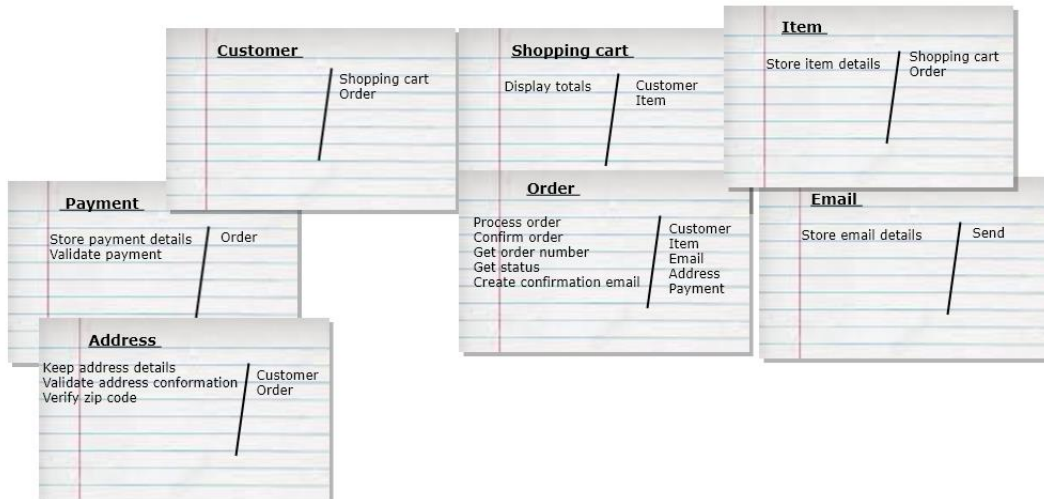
Customer

Shopping cart
Order

Payment

Store payment details
Validate payment

Order

Address

Keep address details
Validate address conformation
Verify zip code

Customer
Order

Shopping cart

Display totals

Customer
Item

Order

Process order
Confirm order
Get order number
Get status
Create confirmation email

Customer
Item
Email
Address
Payment

Item

Store item details

Shopping cart
Order

Email

Store email details

Send